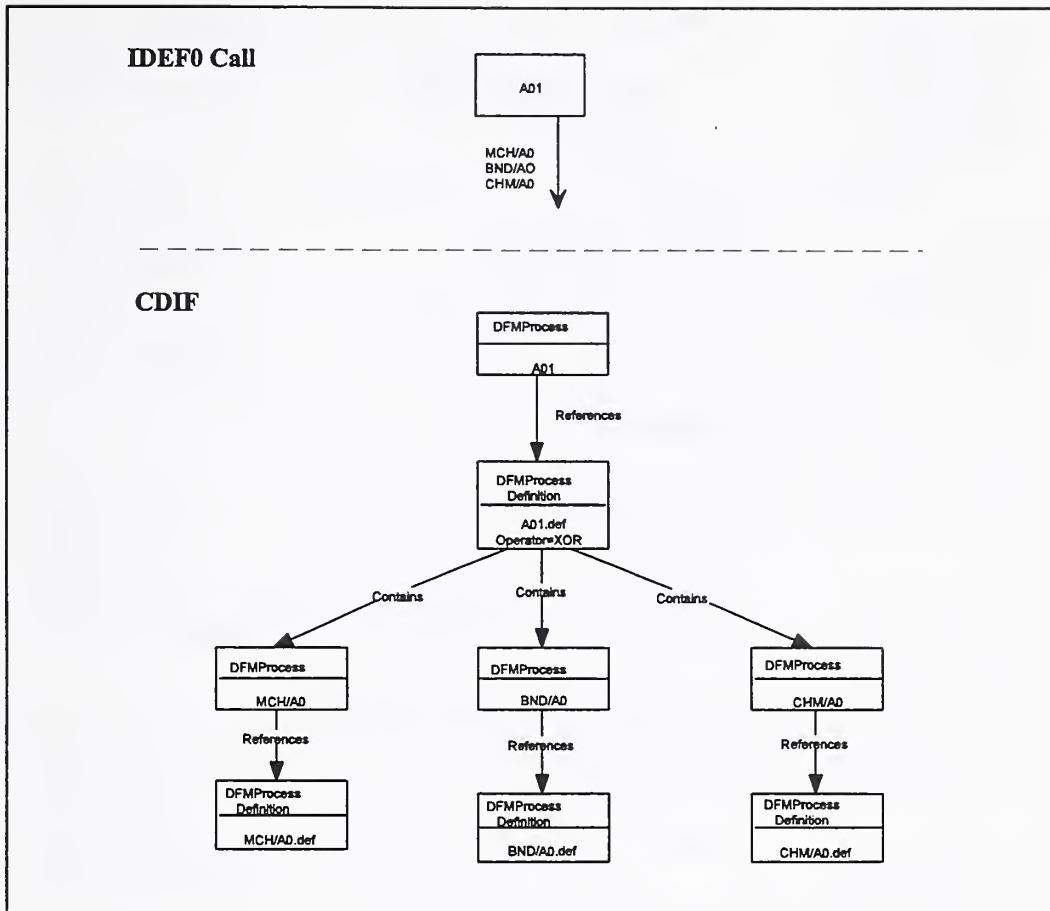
IDEF0 Call

A01

MCH/A0
BND/AO
CHM/A0

CDIF

DFMProcess

A01

References

DFMProcess Definition

A01.def
Operator=XOR

Contains

Contains

Contains

DFMProcess

MCH/A0

DFMProcess

BND/A0

DFMProcess

CHM/A0

References

References

References

DFMProcess Definition

MCH/A0.def

DFMProcess Definition

BND/A0.def

DFMProcess Definition

CHM/A0.def